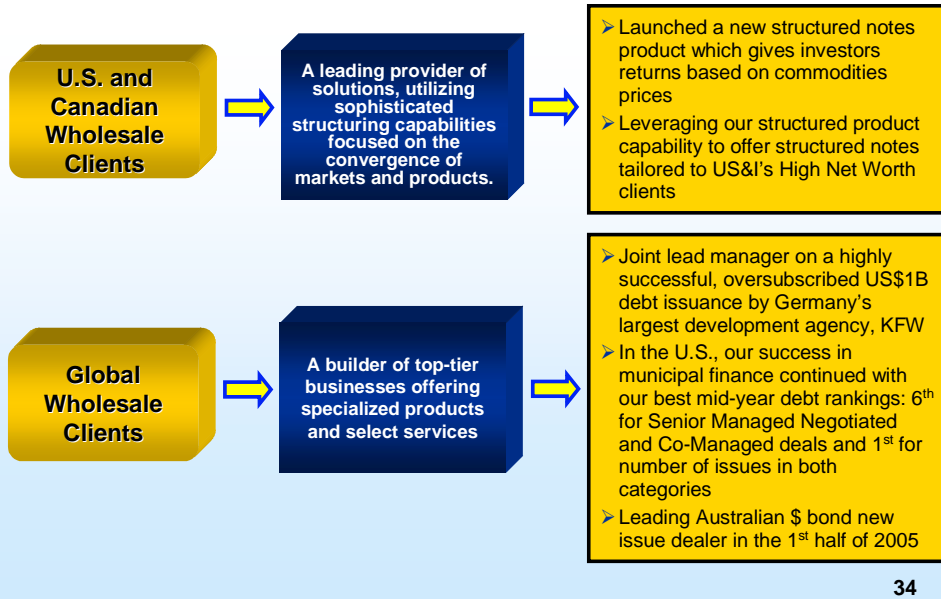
U.S. and Canadian Wholesale Clients

A leading provider of solutions, utilizing sophisticated structuring capabilities focused on the convergence of markets and products.

➢ Launched a new structured notes product which gives investors returns based on commodities prices
➢ Leveraging our structured product capability to offer structured notes tailored to US&I's High Net Worth clients

Global Wholesale Clients

A builder of top-tier businesses offering specialized products and select services

➢ Joint lead manager on a highly successful, oversubscribed US\$1B debt issuance by Germany's largest development agency, KFW
➢ In the U.S., our success in municipal finance continued with our best mid-year debt rankings: 6$^{th}$ for Senior Managed Negotiated and Co-Managed deals and 1$^{st}$ for number of issues in both categories
➢ Leading Australian \$ bond new issue dealer in the 1$^{st}$ half of 2005

34